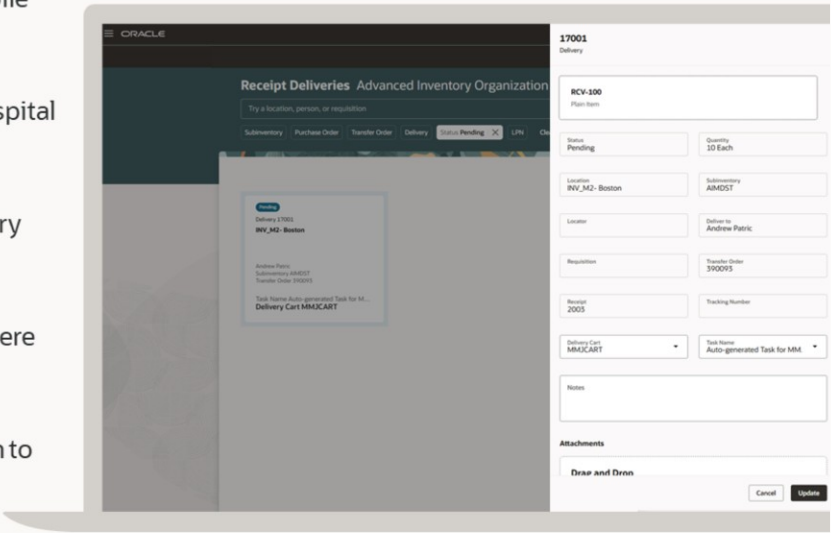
ile

spital

ry

ere

n to

ORACLE

Receipt Deliveries Advanced Inventory Organization

Try a location, person, or requisition

Subinventory Purchase Order Transfer Order Delivery Status Pending LPN Cl

Pending
Delivery 17001
INV_M2- Boston

Andrew Patric
Subinventory AIMDST
Transfer Order 390093

Task Name Auto-generated Task for M...
Delivery Cart MMJCART

17001
Delivery

RCV-100
Plain Item

Status
Pending

Quantity
10 Each

Location
INV_M2- Boston

Subinventory
AIMDST

Locator

Deliver to
Andrew Patric

Requisition

Transfer Order
390093

Receipt
2003

Tracking Number

Delivery Cart
MMJCART

Task Name
Auto-generated Task for MM.

Notes

Attachments

Drag and Drop

Cancel

Update